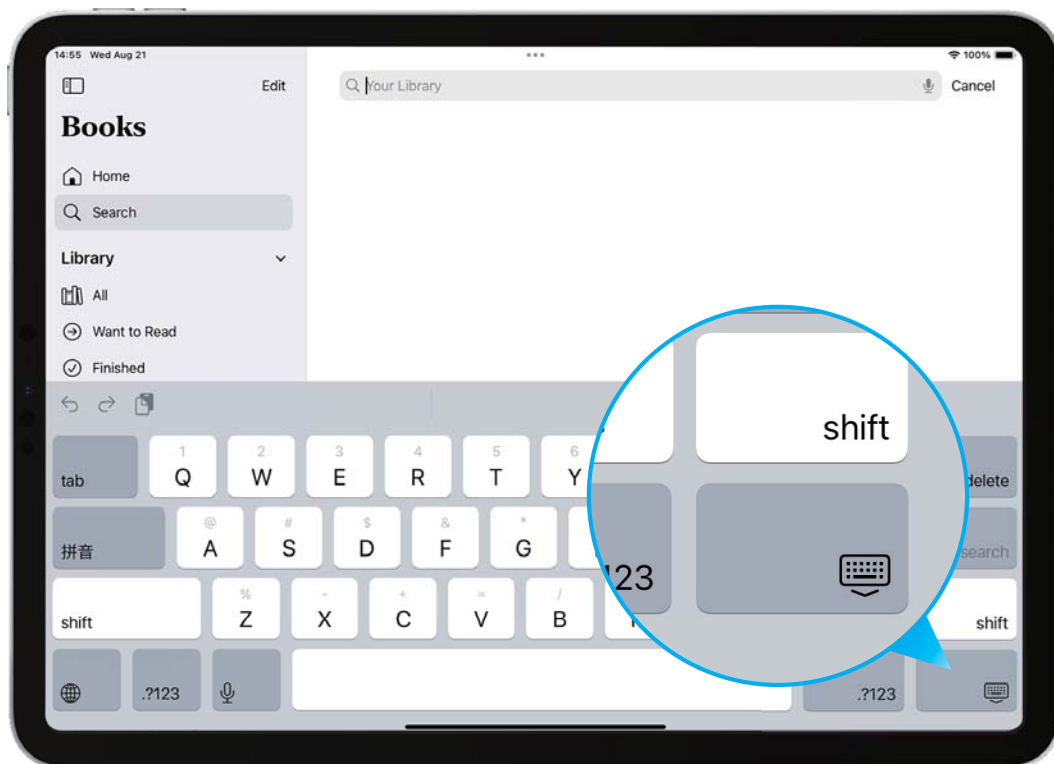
14:55 Wed Aug 21

100%

Edit

Your Library

Cancel

Books

Home

Search

Library

All

Want to Read

Finished

1 Q 2 W 3 E 4 R 5 T 6 Y

tab

delete

@ A # S $ D & F * G

拼音

search

% Z - X + C = V / B

shift

shift

.?123

.?123

shift

123